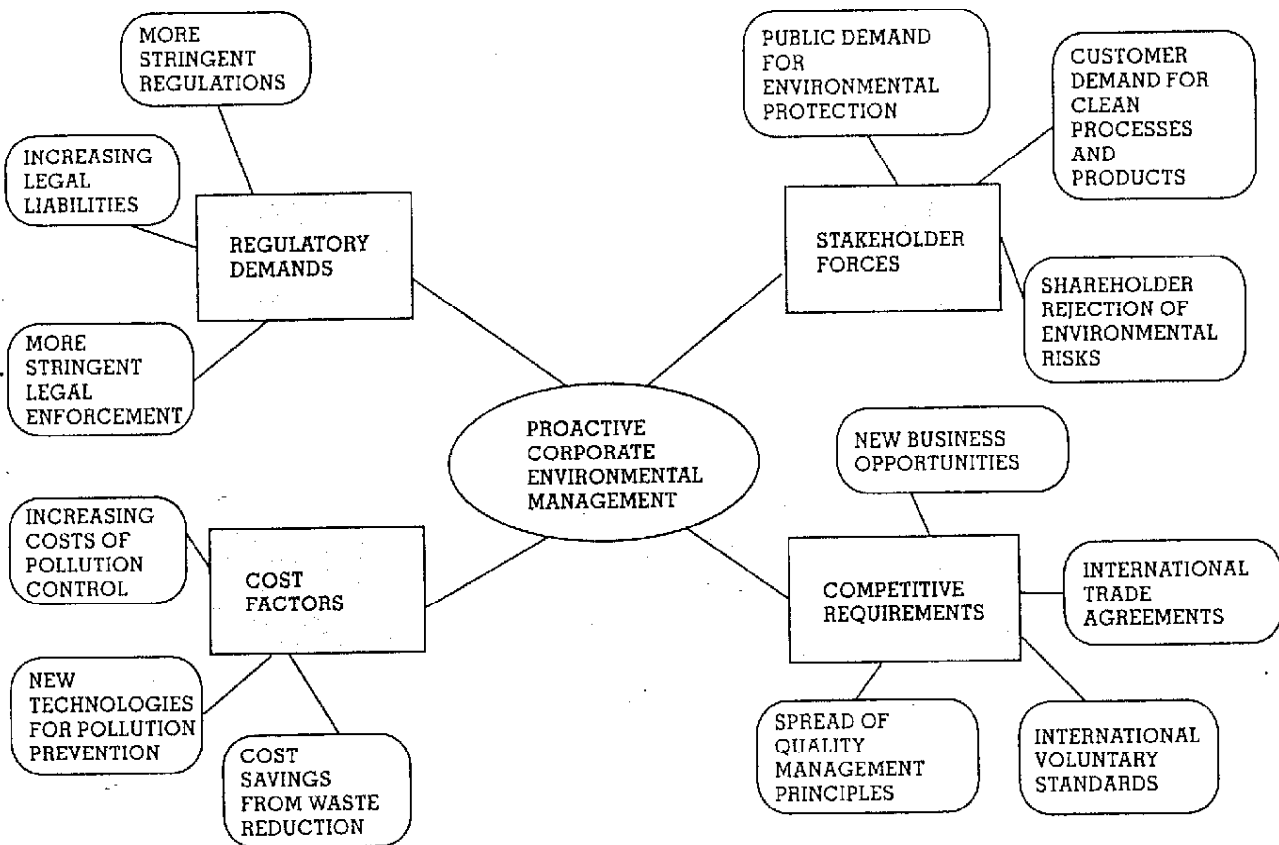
MORE STRINGENT REGULATIONS

INCREASING LEGAL LIABILITIES

REGULATORY DEMANDS

MORE STRINGENT LEGAL ENFORCEMENT

PUBLIC DEMAND FOR ENVIRONMENTAL PROTECTION

CUSTOMER DEMAND FOR CLEAN PROCESSES AND PRODUCTS

STAKEHOLDER FORCES

SHAREHOLDER REJECTION OF ENVIRONMENTAL RISKS

PROACTIVE CORPORATE ENVIRONMENTAL MANAGEMENT

NEW BUSINESS OPPORTUNITIES

INCREASING COSTS OF POLLUTION CONTROL

COST FACTORS

COMPETITIVE REQUIREMENTS

INTERNATIONAL TRADE AGREEMENTS

NEW TECHNOLOGIES FOR POLLUTION PREVENTION

COST SAVINGS FROM WASTE REDUCTION

SPREAD OF QUALITY MANAGEMENT PRINCIPLES

INTERNATIONAL VOLUNTARY STANDARDS